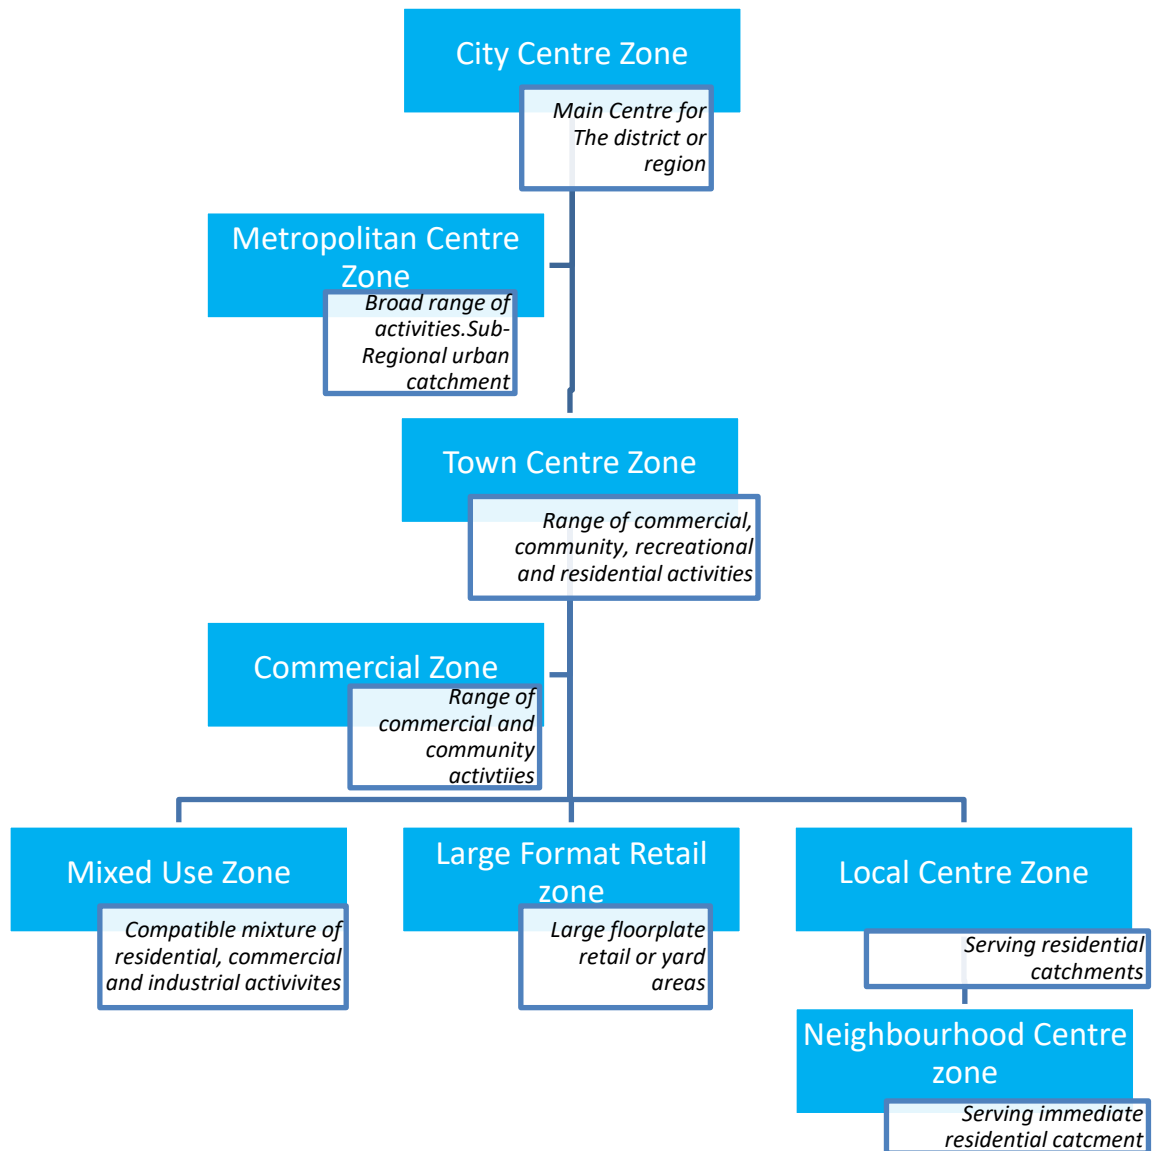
City Centre Zone

Main Centre for The district or region

Metropolitan Centre Zone

Broad range of activities.Sub-Regional urban catchment

Town Centre Zone

Range of commercial, community, recreational and residential activities

Commercial Zone

Range of commercial and community activtiies

Mixed Use Zone

Compatible mixture of residential, commercial and industrial activivites

Large Format Retail zone

Large floorplate retail or yard areas

Local Centre Zone

Serving residential catchments

Neighbourhood Centre zone

Serving immediate residential catcment